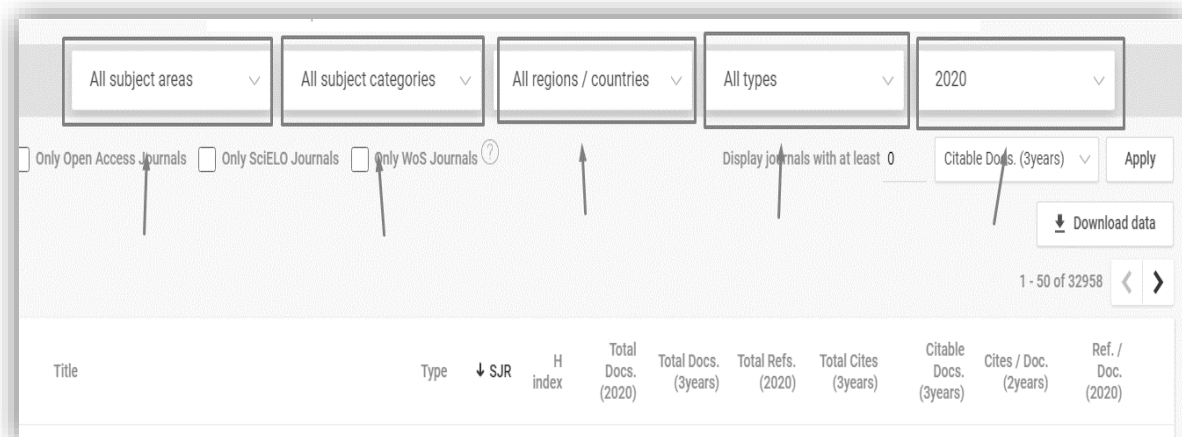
All subject areas

All subject categories

All regions / countries

All types

2020

Only Open Access Journals

Only SciELO Journals

Only WoS Journals ?

Display journals with at least 0

Citable Docs. (3years)

Apply

Download data

1 - 50 of 32958

| Title | Type | ↓ SJR | H index | Total Docs. (2020) | Total Docs. (3years) | Total Refs. (2020) | Total Cites (3years) | Citable Docs. (3years) | Cites / Doc. (2years) | Ref. / Doc. (2020) |
|---|---|---|---|---|---|---|---|---|---|---|